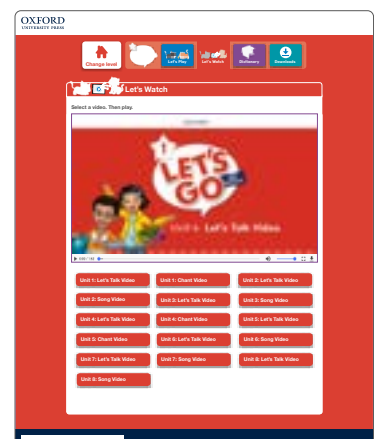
OXFORD
UNIVERSITY PRESS

Change level

Let's Play

Let's Watch

Dictionary

Downloads

Let's Watch

Select a video. Then play.

LET'S GO

Unit 4: Let's Talk Video

Unit 1: Let's Talk Video

Unit 1: Chant Video

Unit 2: Let's Talk Video

Unit 2: Song Video

Unit 3: Let's Talk Video

Unit 3: Song Video

Unit 4: Let's Talk Video

Unit 4: Chant Video

Unit 5: Let's Talk Video

Unit 5: Chant Video

Unit 6: Let's Talk Video

Unit 6: Song Video

Unit 7: Let's Talk Video

Unit 7: Song Video

Unit 8: Let's Talk Video

Unit 8: Song Video